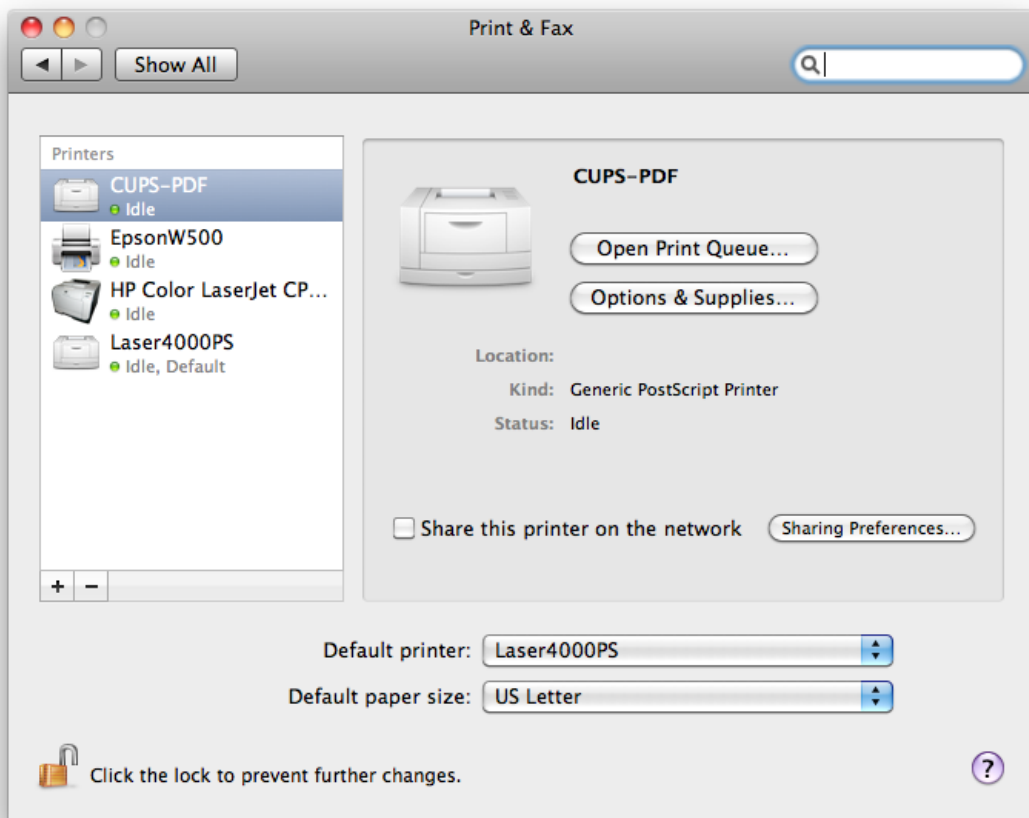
Print & Fax

Show All

Printers

CUPS-PDF
Idle

EpsonW500
Idle

HP Color LaserJet CP...
Idle

Laser4000PS
Idle, Default

+ −

CUPS-PDF

Open Print Queue...

Options & Supplies...

Location:

Kind: Generic PostScript Printer

Status: Idle

Share this printer on the network

Sharing Preferences...

Default printer: Laser4000PS

Default paper size: US Letter

Click the lock to prevent further changes.

?